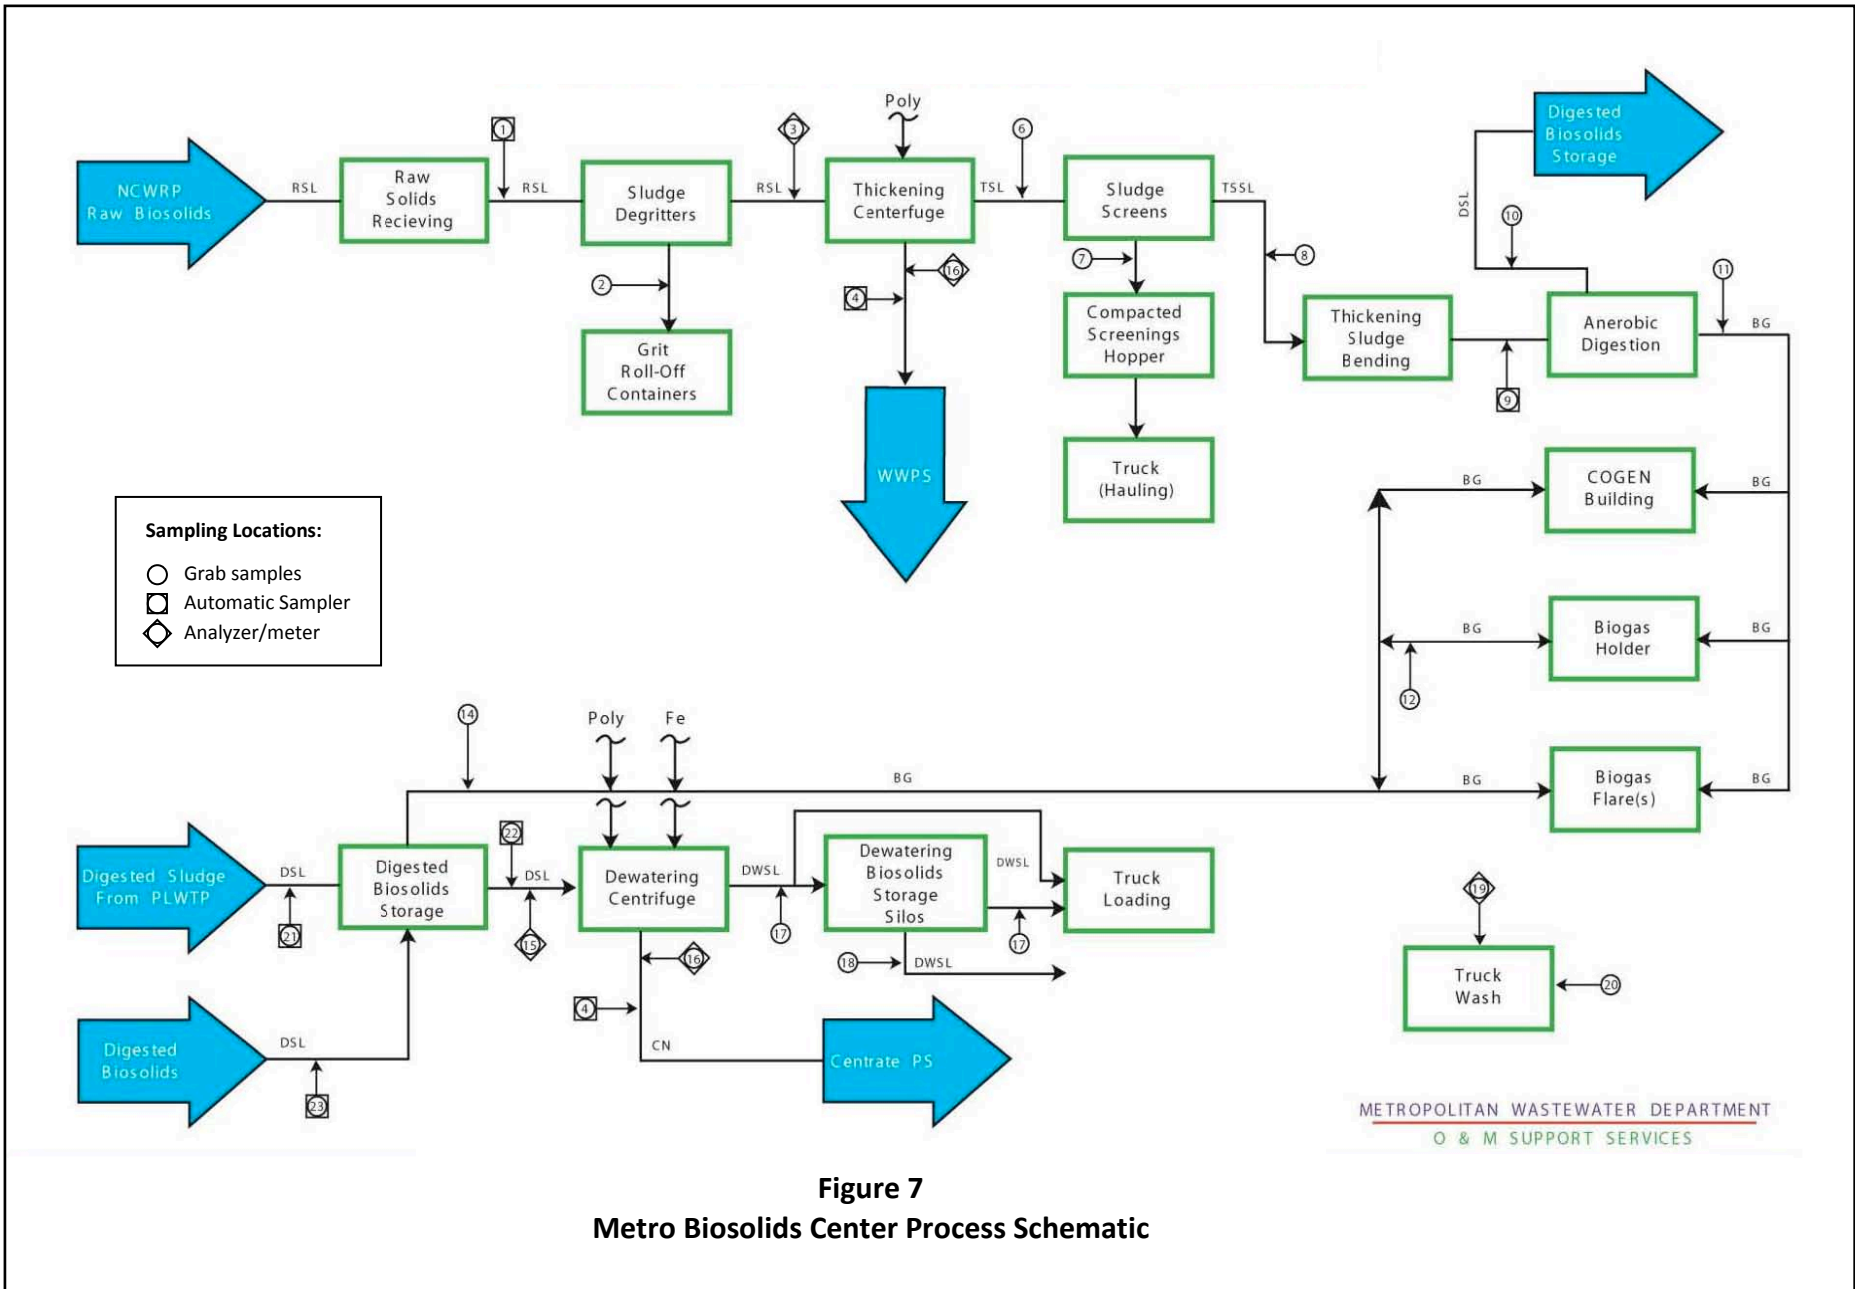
NCWRP Raw Biosolids

RSL

Raw Solids Recieving

1

RSL

Sludge Degritters

2

Grit Roll-Off Containers

RSL

3

Poly

Thickening Centerfuge

TSL

6

16

4

WWPS

Sludge Screens

7

Compacted Screenings Hopper

Truck (Hauling)

TSSL

8

Thickening Sludge Bending

9

Digested Biosolids Storage

DSL

10

Anerobic Digestion

11

BG

BG

COGEN Building

BG

BG

Biogas Holder

BG

12

BG

Biogas Flare(s)

BG

Sampling Locations:

Grab samples

Automatic Sampler

Analyzer/meter

14

Poly

Fe

BG

Digested Sludge From PLWTP

DSL

21

Digested Biosolids Storage

22

DSL

15

Dewatering Centrifuge

16

4

CN

DWSL

17

Dewatering Biosolids Storage Silos

DWSL

17

18

DWSL

Truck Loading

Centrate PS

Digested Biosolids

DSL

23

19

Truck Wash

20

METROPOLITAN WASTEWATER DEPARTMENT
O & M SUPPORT SERVICES

Figure 7
Metro Biosolids Center Process Schematic